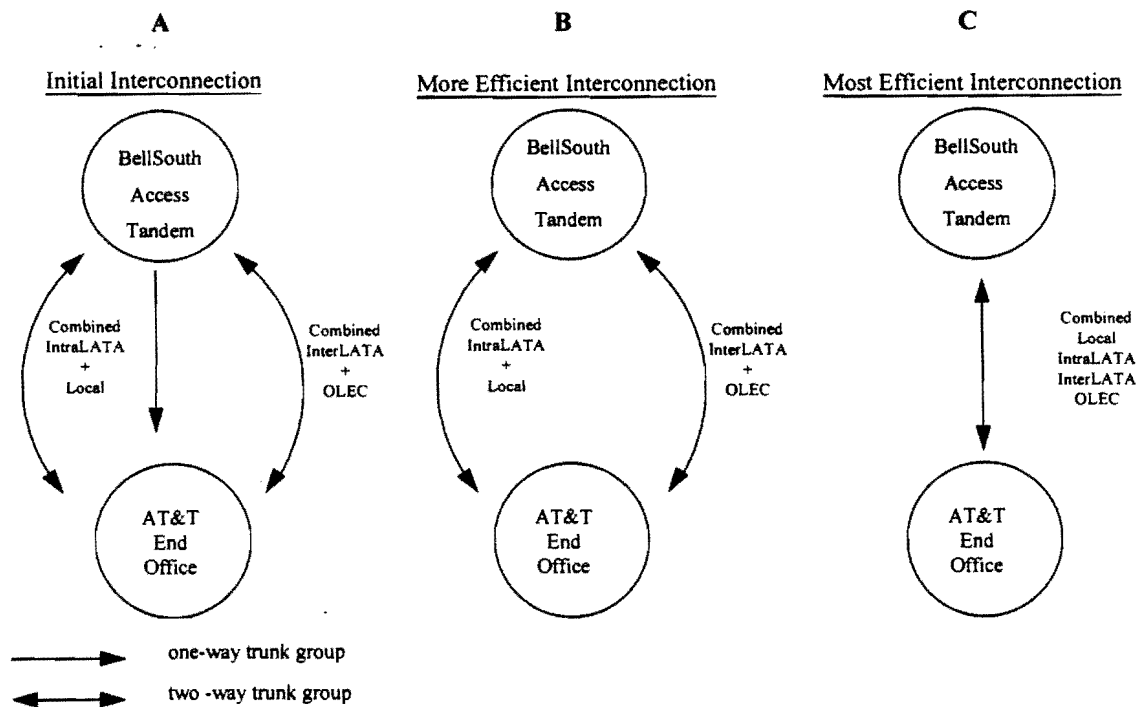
A

Initial Interconnection

BellSouth Access Tandem

Combined IntraLATA + Local

Combined InterLATA + OLEC

AT&T End Office

B

More Efficient Interconnection

BellSouth Access Tandem

Combined IntraLATA + Local

Combined InterLATA + OLEC

AT&T End Office

C

Most Efficient Interconnection

BellSouth Access Tandem

Combined Local IntraLATA InterLATA OLEC

AT&T End Office

one-way trunk group

two -way trunk group